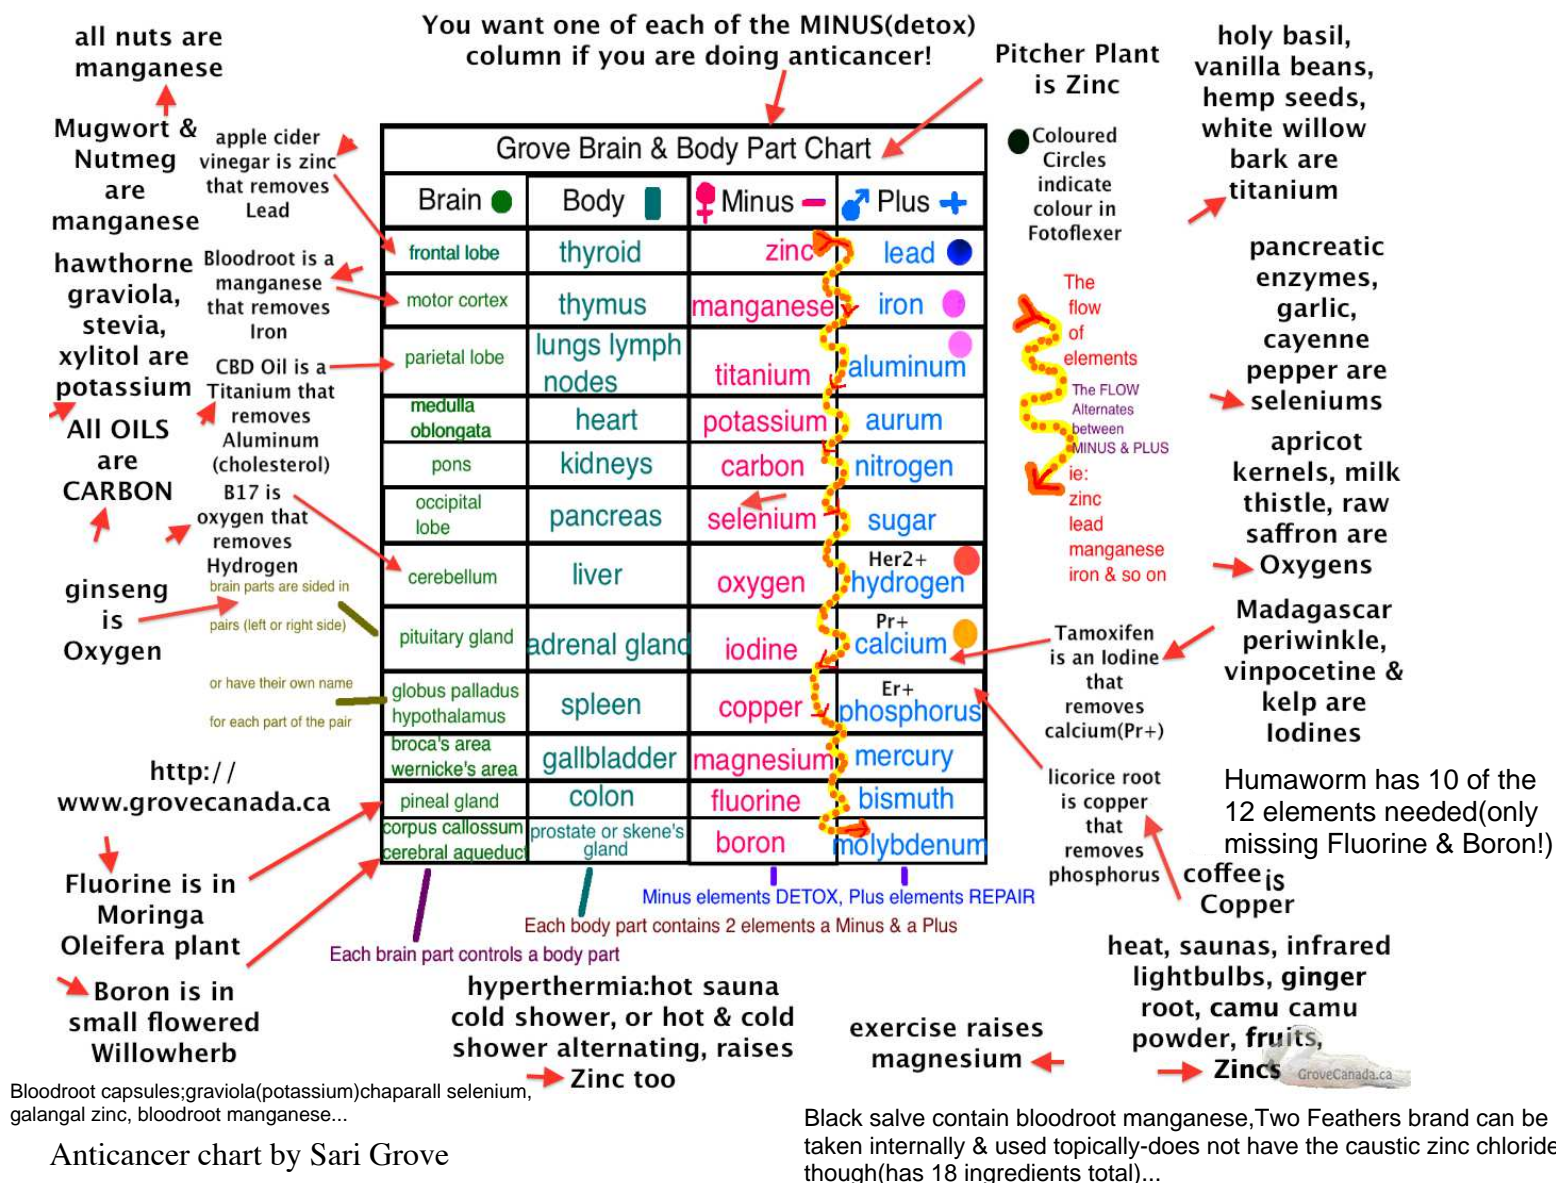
You want one of each of the MINUS(detox) column if you are doing anticancer!

all nuts are manganese

Mugwort & Nutmeg are manganese

apple cider vinegar is zinc that removes Lead

Pitcher Plant is Zinc

holy basil, vanilla beans, hemp seeds, white willow bark are titanium

Coloured Circles indicate colour in Fotoflexer

Grove Brain & Body Part Chart

| Brain | Body | Minus | Plus |
|---|---|---|---|
| frontal lobe | thyroid | zinc | lead |
| motor cortex | thymus | manganese | iron |
| parietal lobe | lungs lymph nodes | titanium | aluminum |
| medulla oblongata | heart | potassium | aurum |
| pons | kidneys | carbon | nitrogen |
| occipital lobe | pancreas | selenium | sugar |
| cerebellum | liver | oxygen | Her2+ hydrogen |
| pituitary gland | adrenal gland | iodine | Pr+ calcium |
| globus palladus hypothalamus | spleen | copper | Er+ phosphorus |
| broca's area wernicke's area | gallbladder | magnesium | mercury |
| pineal gland | colon | fluorine | bismuth |
| corpus callossum cerebral aqueduct | prostate or skene's gland | boron | molybdenum |

hawthorne graviola, stevia, xylitol are potassium

Bloodroot is a manganese that removes Iron

CBD Oil is a Titanium that removes Aluminum (cholesterol)

All OILS are CARBON

B17 is oxygen that removes Hydrogen

ginseng is Oxygen

brain parts are sided in pairs (left or right side) or have their own name for each part of the pair

The flow of elements
The FLOW Alternates between MINUS & PLUS
ie: zinc lead manganese iron & so on

pancreatic enzymes, garlic, cayenne pepper are seleniums

apricot kernels, milk thistle, raw saffron are Oxygens

Madagascar periwinkle, vinpocetine & kelp are Iodines

Tamoxifen is an Iodine that removes calcium(Pr+)

licorice root is copper that removes phosphorus

Humaworm has 10 of the 12 elements needed(only missing Fluorine & Boron!)

coffee is Copper

http://www.grovecanada.ca

Fluorine is in Moringa Oleifera plant

Boron is in small flowered Willowherb

Minus elements DETOX, Plus elements REPAIR

Each body part contains 2 elements a Minus & a Plus

Each brain part controls a body part

hyperthermia:hot sauna cold shower, or hot & cold shower alternating, raises Zinc too

exercise raises magnesium

heat, saunas, infrared lightbulbs, ginger root, camu camu powder, fruits, Zincs

GroveCanada.ca

Bloodroot capsules;graviola(potassium)chaparall selenium, galangal zinc, bloodroot manganese...

Anticancer chart by Sari Grove

Black salve contain bloodroot manganese,Two Feathers brand can be taken internally & used topically-does not have the caustic zinc chloride though(has 18 ingredients total)...